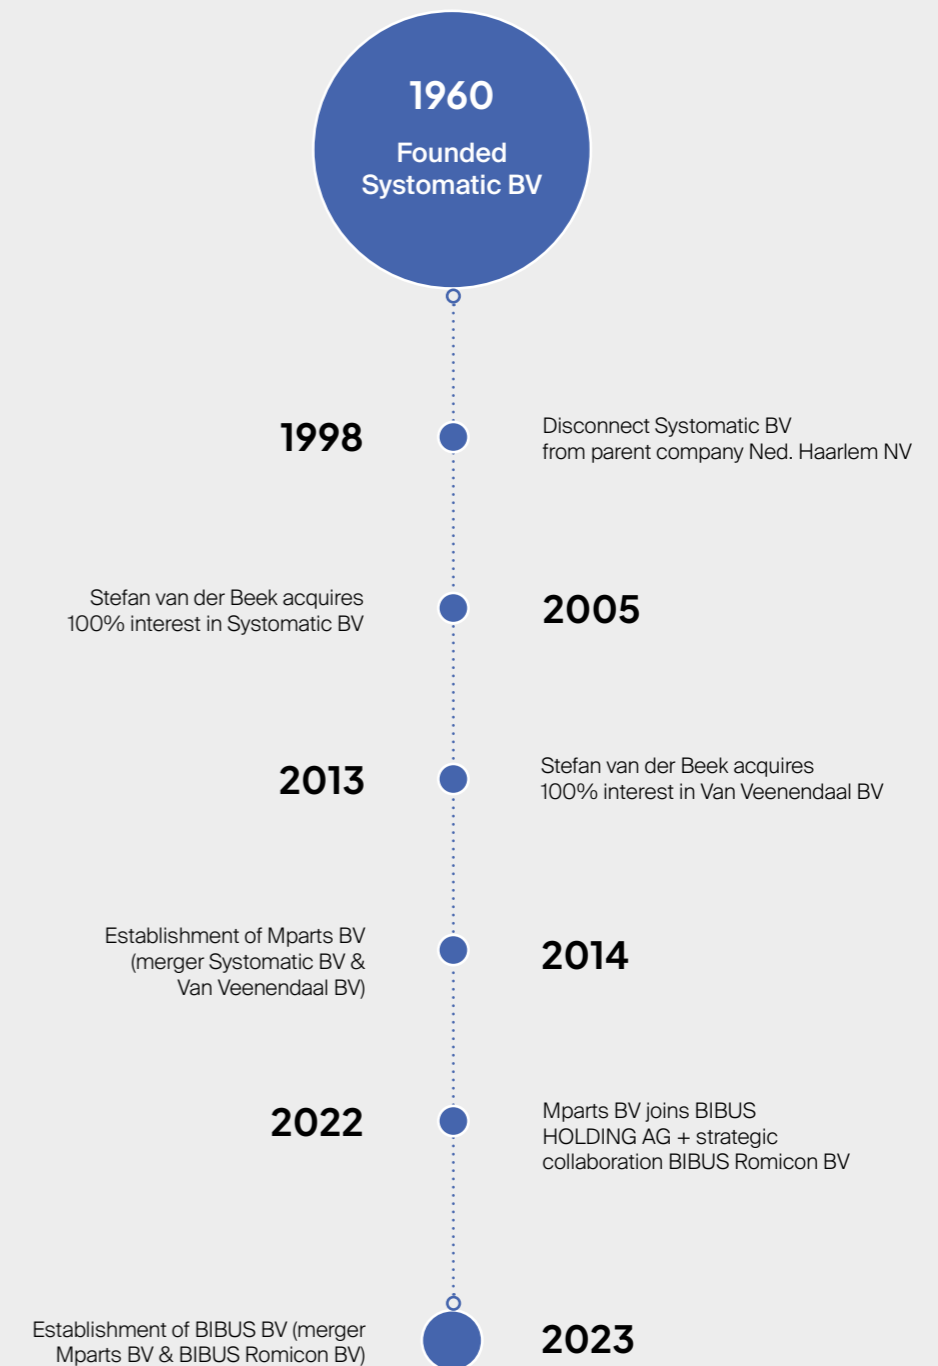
1960

Founded Systomatic BV

1998

Disconnect Systomatic BV from parent company Ned. Haarlem NV

Stefan van der Beek acquires 100% interest in Systomatic BV

2005

2013

Stefan van der Beek acquires 100% interest in Van Veenendaal BV

Establishment of Mparts BV (merger Systomatic BV & Van Veenendaal BV)

2014

2022

Mparts BV joins BIBUS HOLDING AG + strategic collaboration BIBUS Romicon BV

Establishment of BIBUS BV (merger Mparts BV & BIBUS Romicon BV)

2023